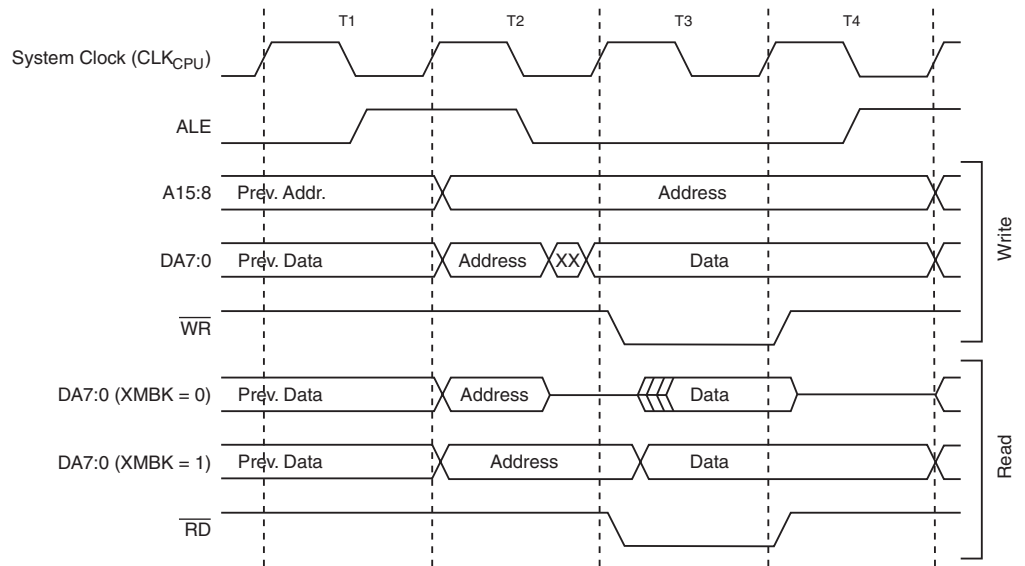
T1
T2
T3
T4

System Clock (CLK$_{CPU}$)

ALE

A15:8 Prev. Addr. Address

DA7:0 Prev. Data Address XX Data

$\overline{WR}$

Write

DA7:0 (XMBK = 0) Prev. Data Address Data

DA7:0 (XMBK = 1) Prev. Data Address Data

$\overline{RD}$

Read